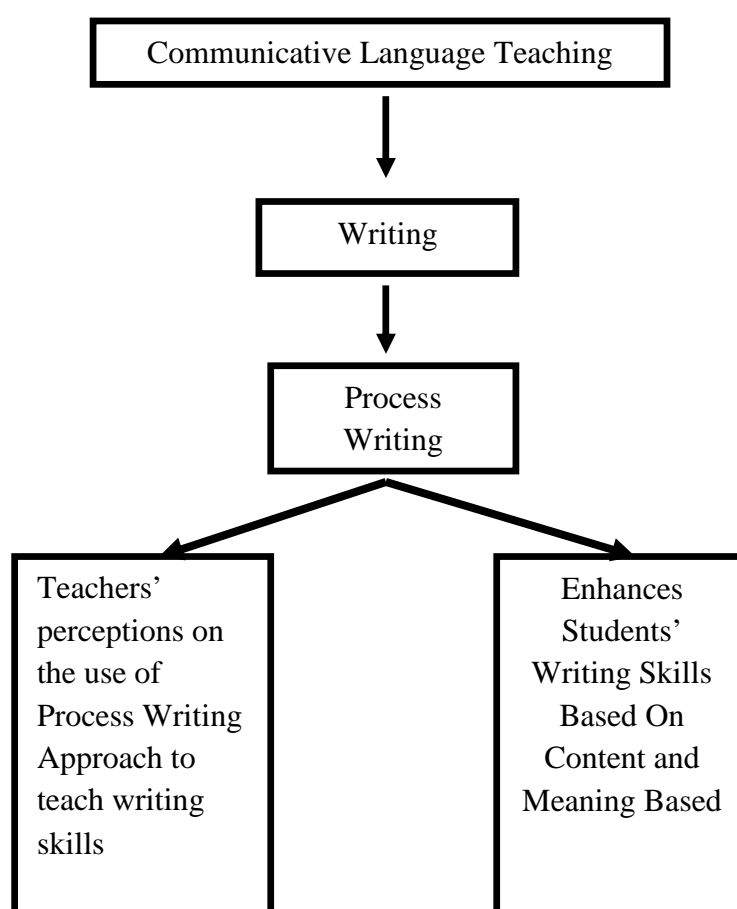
Communicative Language Teaching

Writing

Process Writing

Teachers' perceptions on the use of Process Writing Approach to teach writing skills

Enhances Students' Writing Skills Based On Content and Meaning Based